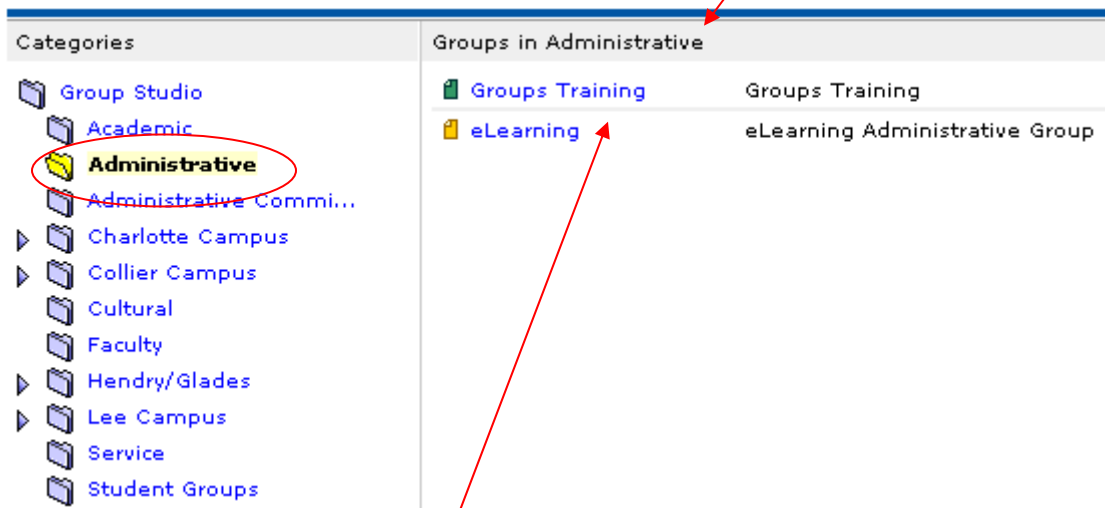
Categories

Group Studio
Academic
Administrative
Administrative Commi...
Charlotte Campus
Collier Campus
Cultural
Faculty
Hendry/Glades
Lee Campus
Service
Student Groups

Groups in Administrative

| | |
|---|---|
| Groups Training | Groups Training |
| eLearning | eLearning Administrative Group |